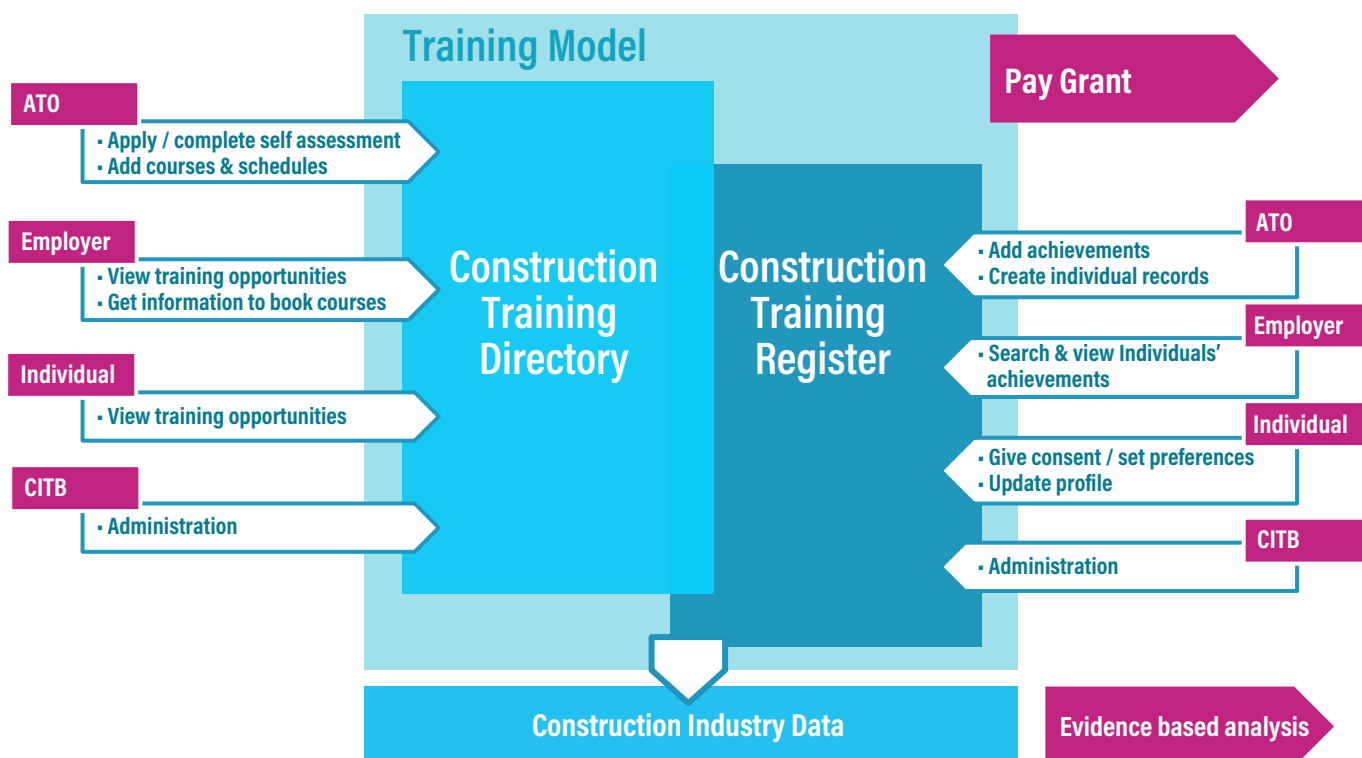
Training Model

Pay Grant

ATO
▪ Apply / complete self assessment
▪ Add courses & schedules

Employer
▪ View training opportunities
▪ Get information to book courses

Individual
▪ View training opportunities

CITB
▪ Administration

Construction Training Directory

Construction Training Register

ATO
▪ Add achievements
▪ Create individual records

Employer
▪ Search & view Individuals' achievements

Individual
▪ Give consent / set preferences
▪ Update profile

CITB
▪ Administration

Construction Industry Data

Evidence based analysis